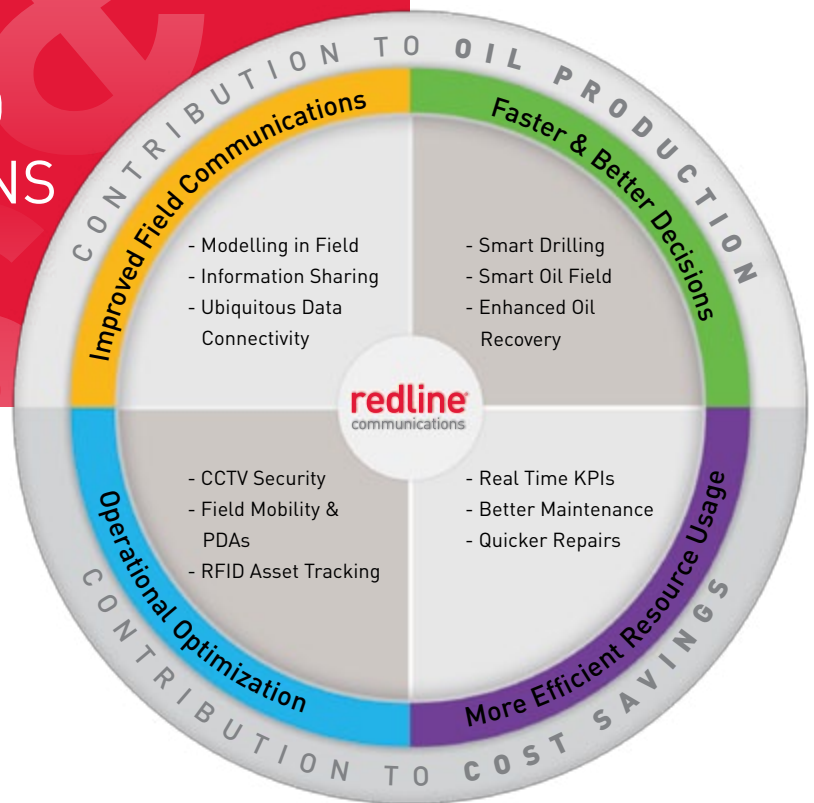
NS

CONTRIBUTION TO OIL PRODUCTION

Improved Field Communications

- Modelling in Field
- Information Sharing
- Ubiquitous Data Connectivity

Faster & Better Decisions

- Smart Drilling
- Smart Oil Field
- Enhanced Oil Recovery

redline
communications

Operational Optimization

- CCTV Security
- Field Mobility & PDAs
- RFID Asset Tracking

More Efficient Resource Usage

- Real Time KPIs
- Better Maintenance
- Quicker Repairs

CONTRIBUTION TO COST SAVINGS